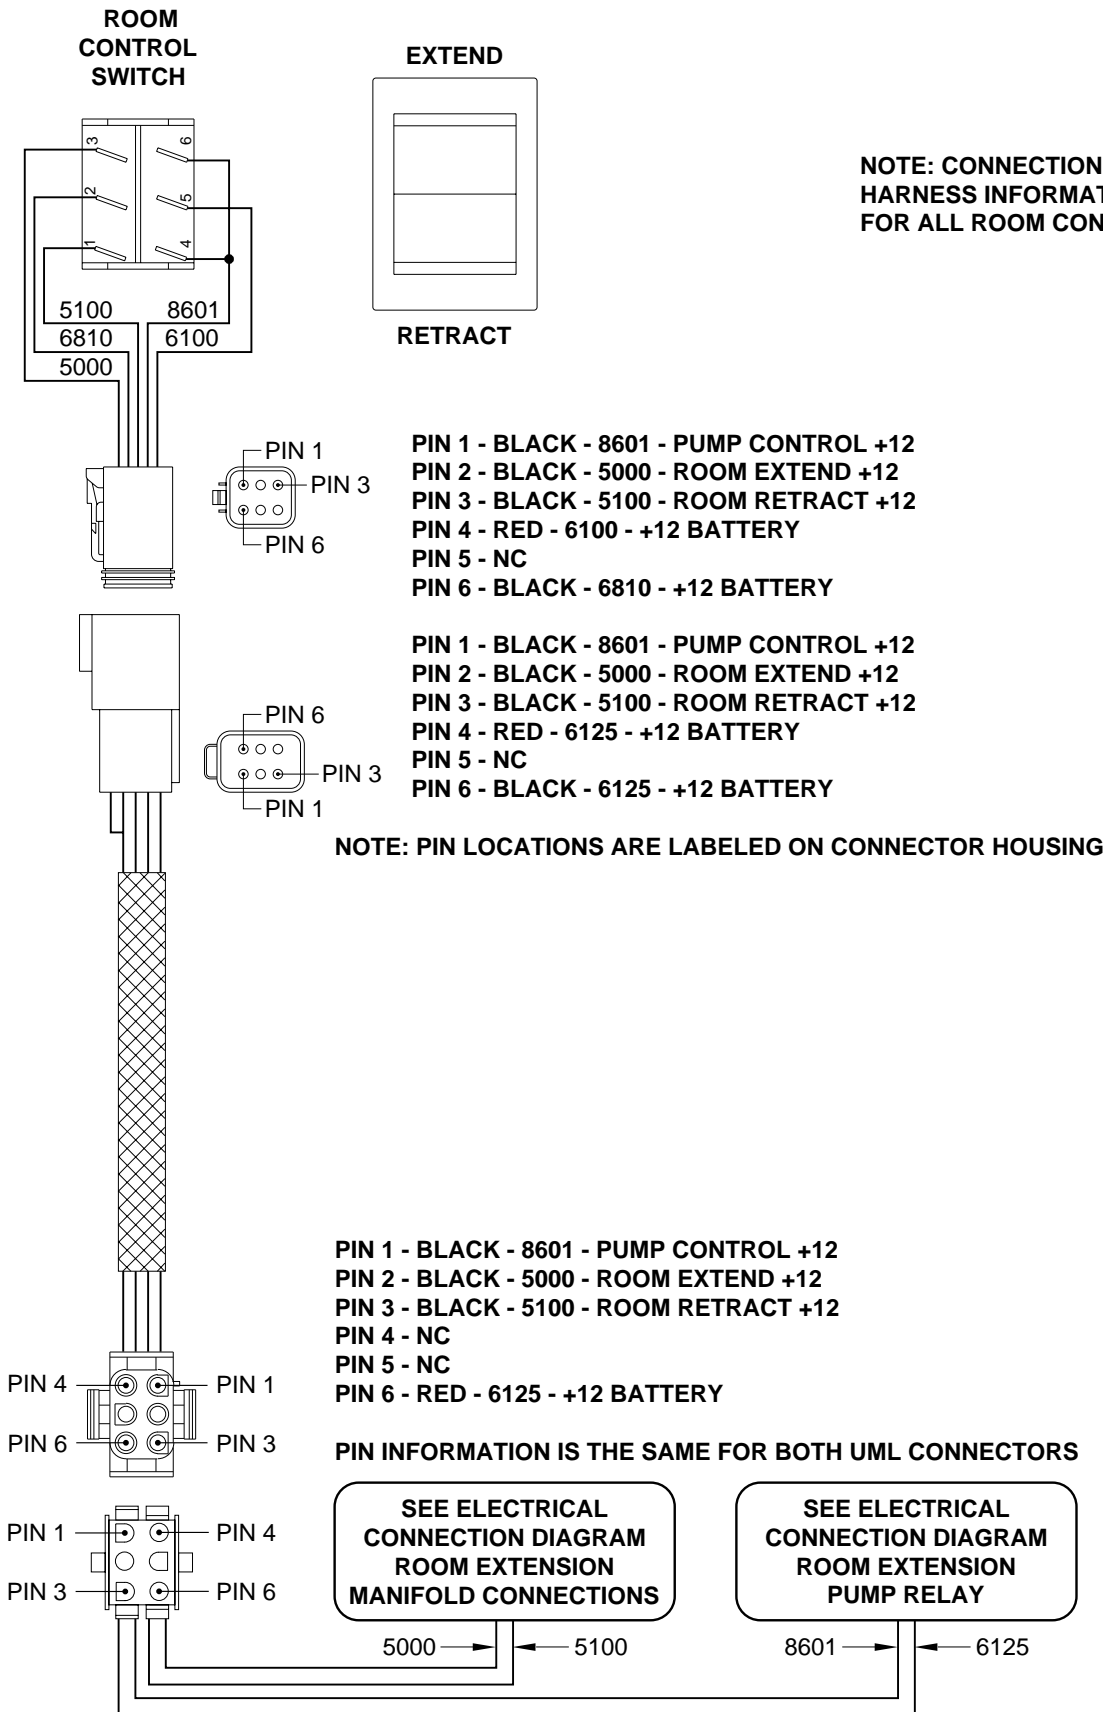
ROOM CONTROL SWITCH

EXTEND

RETRACT

NOTE: CONNECTION
HARNESS INFORMAT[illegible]
FOR ALL ROOM CON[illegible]

3
2
1
6
5
4

5100
6810
5000
8601
6100

PIN 1
PIN 3
PIN 6

PIN 1 - BLACK - 8601 - PUMP CONTROL +12
PIN 2 - BLACK - 5000 - ROOM EXTEND +12
PIN 3 - BLACK - 5100 - ROOM RETRACT +12
PIN 4 - RED - 6100 - +12 BATTERY
PIN 5 - NC
PIN 6 - BLACK - 6810 - +12 BATTERY

PIN 6
PIN 3
PIN 1

PIN 1 - BLACK - 8601 - PUMP CONTROL +12
PIN 2 - BLACK - 5000 - ROOM EXTEND +12
PIN 3 - BLACK - 5100 - ROOM RETRACT +12
PIN 4 - RED - 6125 - +12 BATTERY
PIN 5 - NC
PIN 6 - BLACK - 6125 - +12 BATTERY

NOTE: PIN LOCATIONS ARE LABELED ON CONNECTOR HOUSING

PIN 1 - BLACK - 8601 - PUMP CONTROL +12
PIN 2 - BLACK - 5000 - ROOM EXTEND +12
PIN 3 - BLACK - 5100 - ROOM RETRACT +12
PIN 4 - NC
PIN 5 - NC
PIN 6 - RED - 6125 - +12 BATTERY

PIN 4
PIN 1
PIN 6
PIN 3

PIN INFORMATION IS THE SAME FOR BOTH UML CONNECTORS

PIN 1
PIN 4
PIN 3
PIN 6

SEE ELECTRICAL CONNECTION DIAGRAM ROOM EXTENSION MANIFOLD CONNECTIONS

SEE ELECTRICAL CONNECTION DIAGRAM ROOM EXTENSION PUMP RELAY

5000
5100
8601
6125